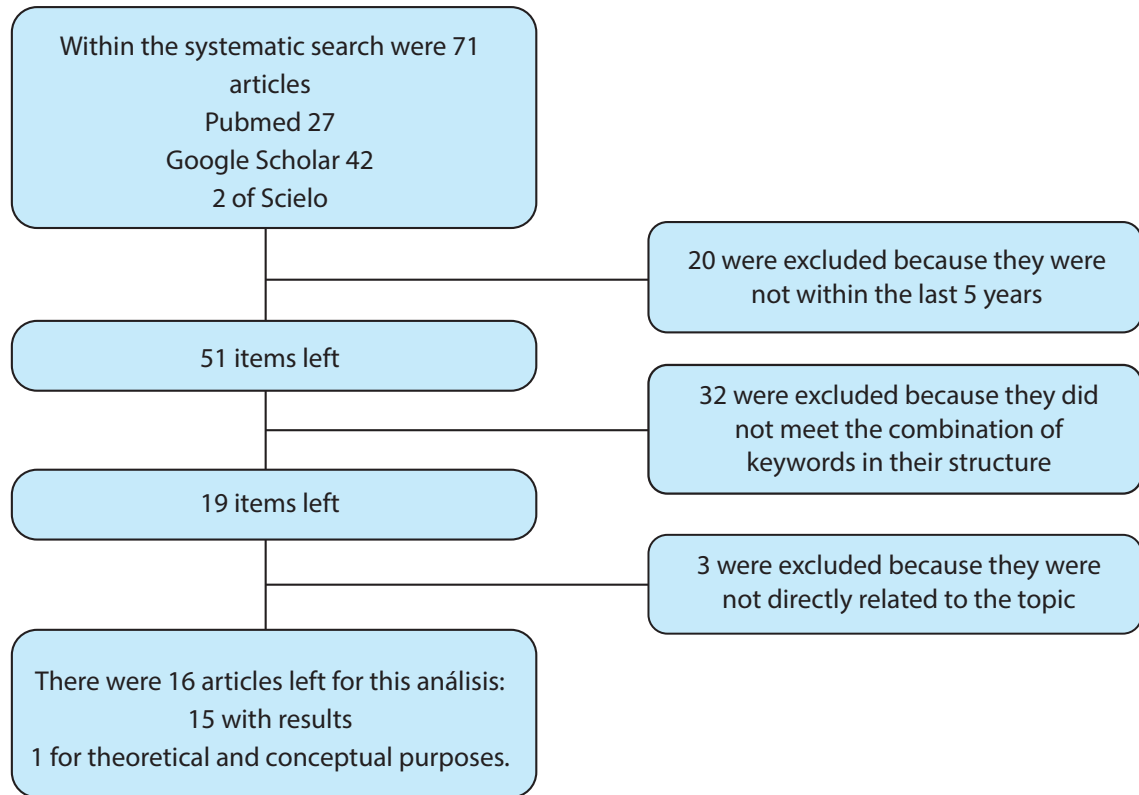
Within the systematic search were 71 articles
Pubmed 27
Google Scholar 42
2 of Scielo

20 were excluded because they were not within the last 5 years

51 items left

32 were excluded because they did not meet the combination of keywords in their structure

19 items left

3 were excluded because they were not directly related to the topic

There were 16 articles left for this análisis:
15 with results
1 for theoretical and conceptual purposes.